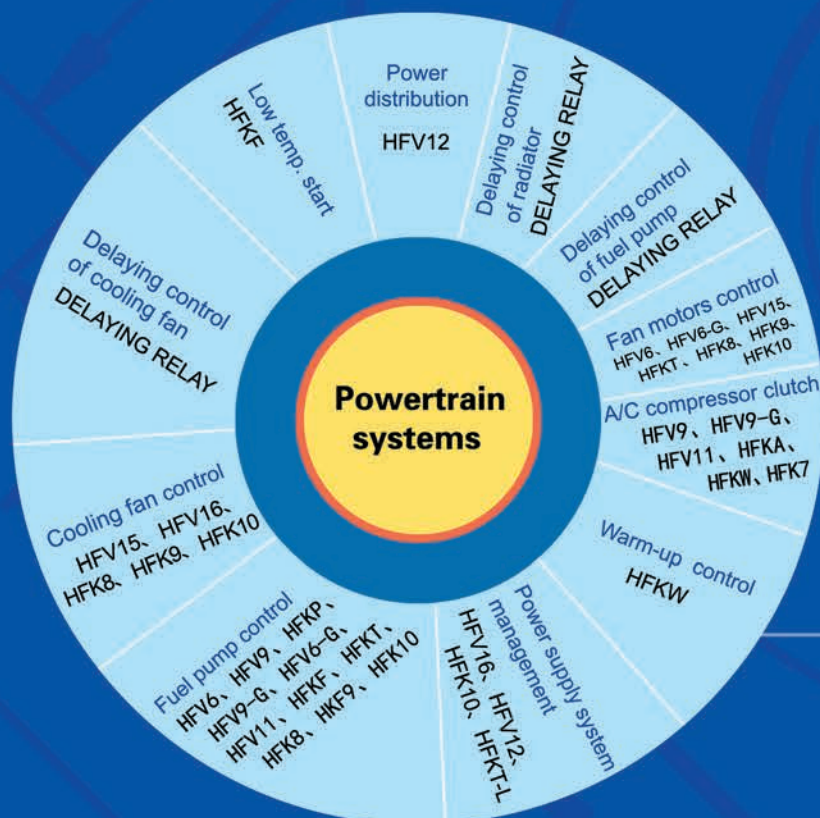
Powertrain systems

Power distribution
HFV12

Delaying control of radiator
DELAYING RELAY

Delaying control of fuel pump
DELAYING RELAY

Fan motors control
HFV6、HFV6-G、HFV15、HFKT、HFK8、HFK9、HFK10

A/C compressor clutch
HFV9、HFV9-G、HFV11、HFKA、HFKW、HFK7

Warm-up control
HFKW

Power supply system management
HFV16、HFV12、HFK10、HFKT-L

Fuel pump control
HFV6、HFV9、HFKP、HFV9-G、HFV6-G、HFV11、HFKF、HFKT、HFK8、HKF9、HFK10

Cooling fan control
HFV15、HFV16、HFK8、HFK9、HFK10

Delaying control of cooling fan
DELAYING RELAY

Low temp. start
HFKF